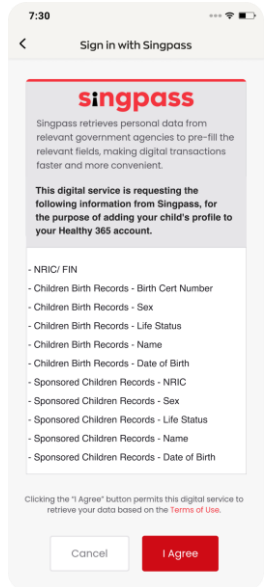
7:30

<

Sign in with Singpass

singpass

Singpass retrieves personal data from relevant government agencies to pre-fill the relevant fields, making digital transactions faster and more convenient.

This digital service is requesting the following information from Singpass, for the purpose of adding your child's profile to your Healthy 365 account.

- NRIC/ FIN
- Children Birth Records - Birth Cert Number
- Children Birth Records - Sex
- Children Birth Records - Life Status
- Children Birth Records - Name
- Children Birth Records - Date of Birth
- Sponsored Children Records - NRIC
- Sponsored Children Records - Sex
- Sponsored Children Records - Life Status
- Sponsored Children Records - Name
- Sponsored Children Records - Date of Birth

Clicking the "I Agree" button permits this digital service to retrieve your data based on the Terms of Use.

Cancel

I Agree